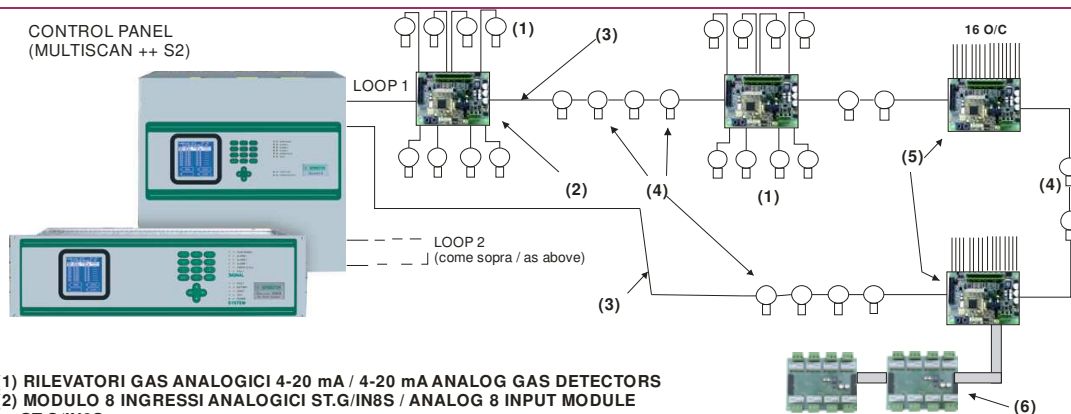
CONTROL PANEL
(MULTISCAN ++ S2)

LOOP 1

(1)

(3)

16 O/C

(2)

(4)

(1)

(5)

(4)

LOOP 2
(come sopra / as above)

(3)

(6)

1) RILEVATORI GAS ANALOGICI 4-20 mA / 4-20 mA ANALOG GAS DETECTORS
2) MODULO 8 INGRESSI ANALOGICI ST.G/IN8S / ANALOG 8 INPUT MODULE
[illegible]